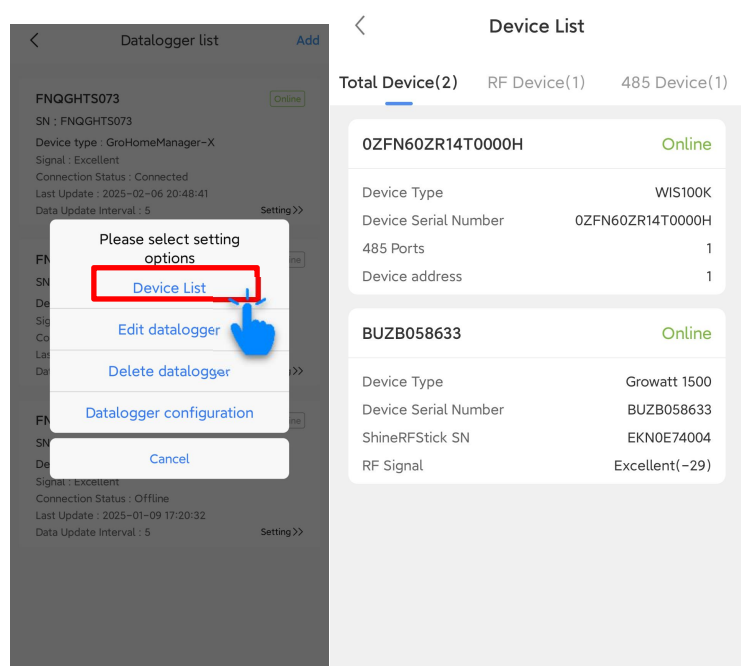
<
Datalogger list
Add

FNQGHTS073
Online
SN : FNQGHTS073
Device type : GroHomeManager-X
Signal : Excellent
Connection Status : Connected
Last Update : 2025-02-06 20:48:41
Data Update Interval : 5
Setting>>

FN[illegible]
SN
De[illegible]
Sig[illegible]
Co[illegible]
Las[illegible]
Dat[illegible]

FN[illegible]
SN
De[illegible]
Signal : Excellent
Connection Status : Offline
Last Update : 2025-01-09 17:20:32
Data Update Interval : 5
Setting>>

Please select setting options
Device List
Edit datalogger
Delete datalogger
Datalogger configuration
Cancel

<
Device List

Total Device(2)
RF Device(1)
485 Device(1)

0ZFN60ZR14T0000H
Online

| | |
|---|---|
| Device Type | WIS100K |
| Device Serial Number | 0ZFN60ZR14T0000H |
| 485 Ports | 1 |
| Device address | 1 |

BUZB058633
Online

| | |
|---|---|
| Device Type | Growatt 1500 |
| Device Serial Number | BUZB058633 |
| ShineRFStick SN | EKN0E74004 |
| RF Signal | Excellent(-29) |